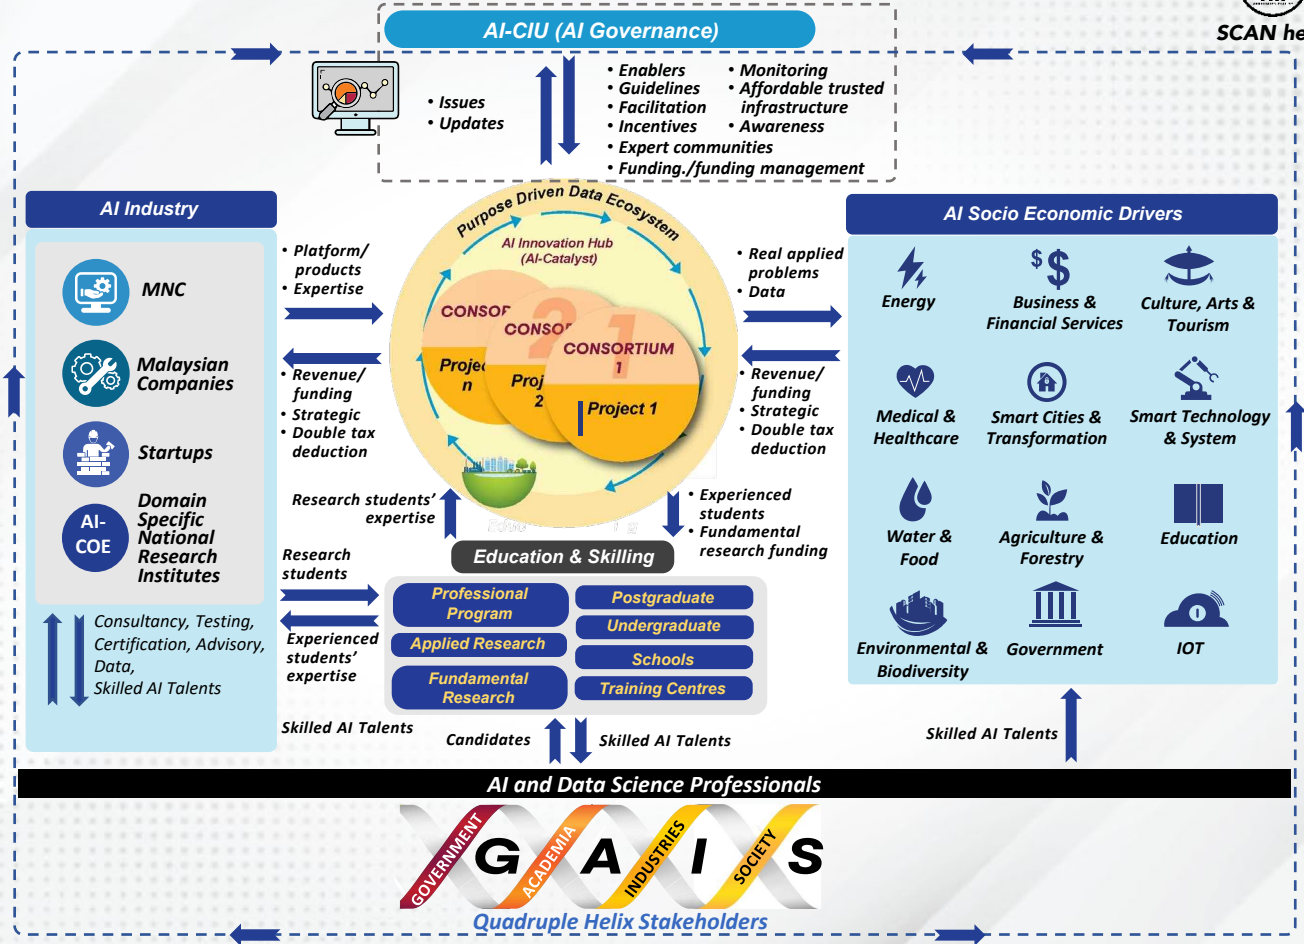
SCAN he

AI-CIU (AI Governance)

• Issues
• Updates

• Enablers
• Guidelines
• Facilitation
• Incentives
• Expert communities
• Funding./funding management

• Monitoring
• Affordable trusted infrastructure
• Awareness

AI Industry

MNC

Malaysian Companies

Startups

AI-COE

Domain Specific National Research Institutes

Consultancy, Testing, Certification, Advisory, Data, Skilled AI Talents

• Platform/ products
• Expertise

• Revenue/ funding
• Strategic
• Double tax deduction

Purpose Driven Data Ecosystem

AI Innovation Hub (AI-Catalyst)

CONSOR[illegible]

Proje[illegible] n

CONSO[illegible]

Proj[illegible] 2

CONSORTIUM 1

Project 1

Research students' expertise

• Experienced students
• Fundamental research funding

Education & Skilling

Research students

Experienced students' expertise

Professional Program

Applied Research

Fundamental Research

Postgraduate

Undergraduate

Schools

Training Centres

Skilled AI Talents

Candidates

Skilled AI Talents

AI Socio Economic Drivers

• Real applied problems
• Data

• Revenue/ funding
• Strategic
• Double tax deduction

Energy

Business & Financial Services

Culture, Arts & Tourism

Medical & Healthcare

Smart Cities & Transformation

Smart Technology & System

Water & Food

Agriculture & Forestry

Education

Environmental & Biodiversity

Government

IOT

Skilled AI Talents

AI and Data Science Professionals

GOVERNMENT G ACADEMIA A INDUSTRIES I SOCIETY S

Quadruple Helix Stakeholders